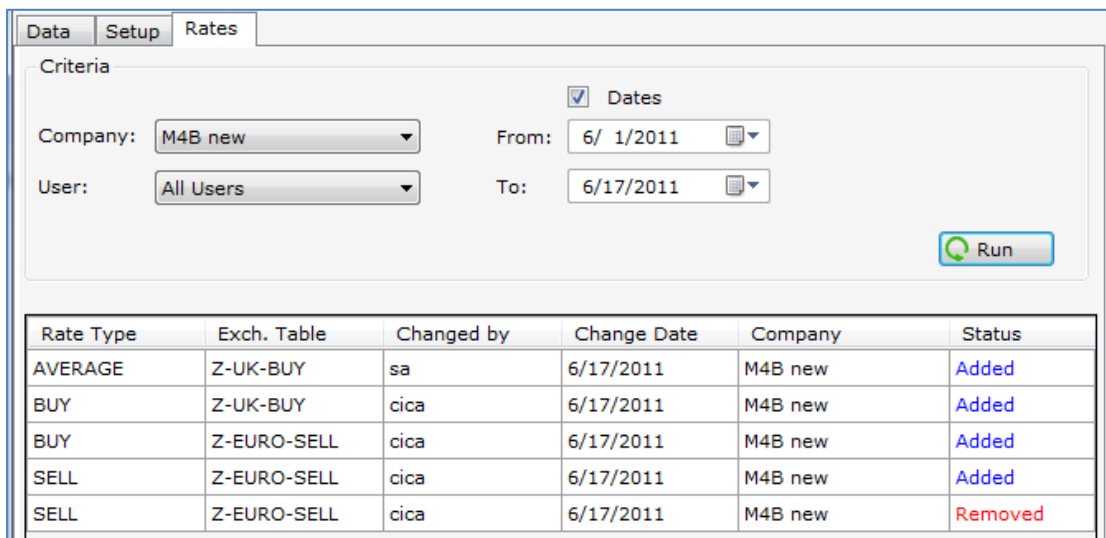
Data Setup Rates

Criteria

Dates

Company: M4B new

From: 6/ 1/2011

User: All Users

To: 6/17/2011

Run

| Rate Type | Exch. Table | Changed by | Change Date | Company | Status |
|---|---|---|---|---|---|
| AVERAGE | Z-UK-BUY | sa | 6/17/2011 | M4B new | Added |
| BUY | Z-UK-BUY | cica | 6/17/2011 | M4B new | Added |
| BUY | Z-EURO-SELL | cica | 6/17/2011 | M4B new | Added |
| SELL | Z-EURO-SELL | cica | 6/17/2011 | M4B new | Added |
| SELL | Z-EURO-SELL | cica | 6/17/2011 | M4B new | Removed |